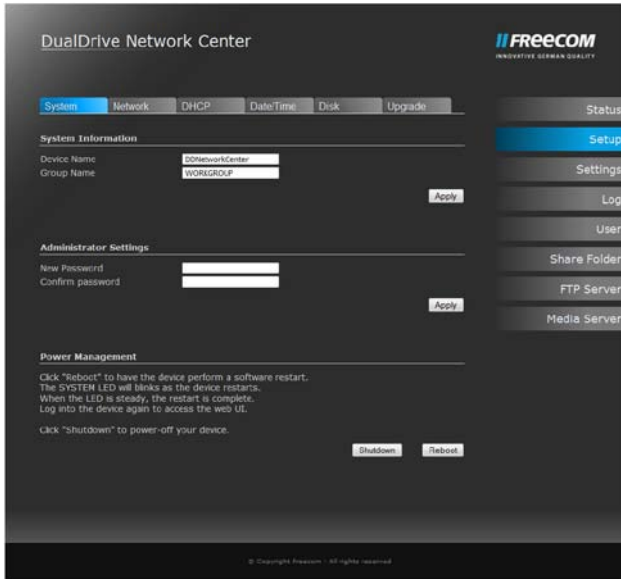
DualDrive Network Center

FREECOM
INNOVATIVE GERMAN QUALITY

System Network DHCP Date/Time Disk Upgrade

System Information

Device Name DDNetworkCenter
Group Name WORKGROUP

Apply

Administrator Settings

New Password
Confirm password

Apply

Power Management

Click "Reboot" to have the device perform a software restart.
The SYSTEM LED will blinks as the device restarts.
When the LED is steady, the restart is complete.
Log into the device again to access the web UI.

Click "Shutdown" to power-off your device.

Shutdown Reboot

Status
Setup
Settings
Log
User
Share Folder
FTP Server
Media Server

© Copyright Freecom · All rights reserved